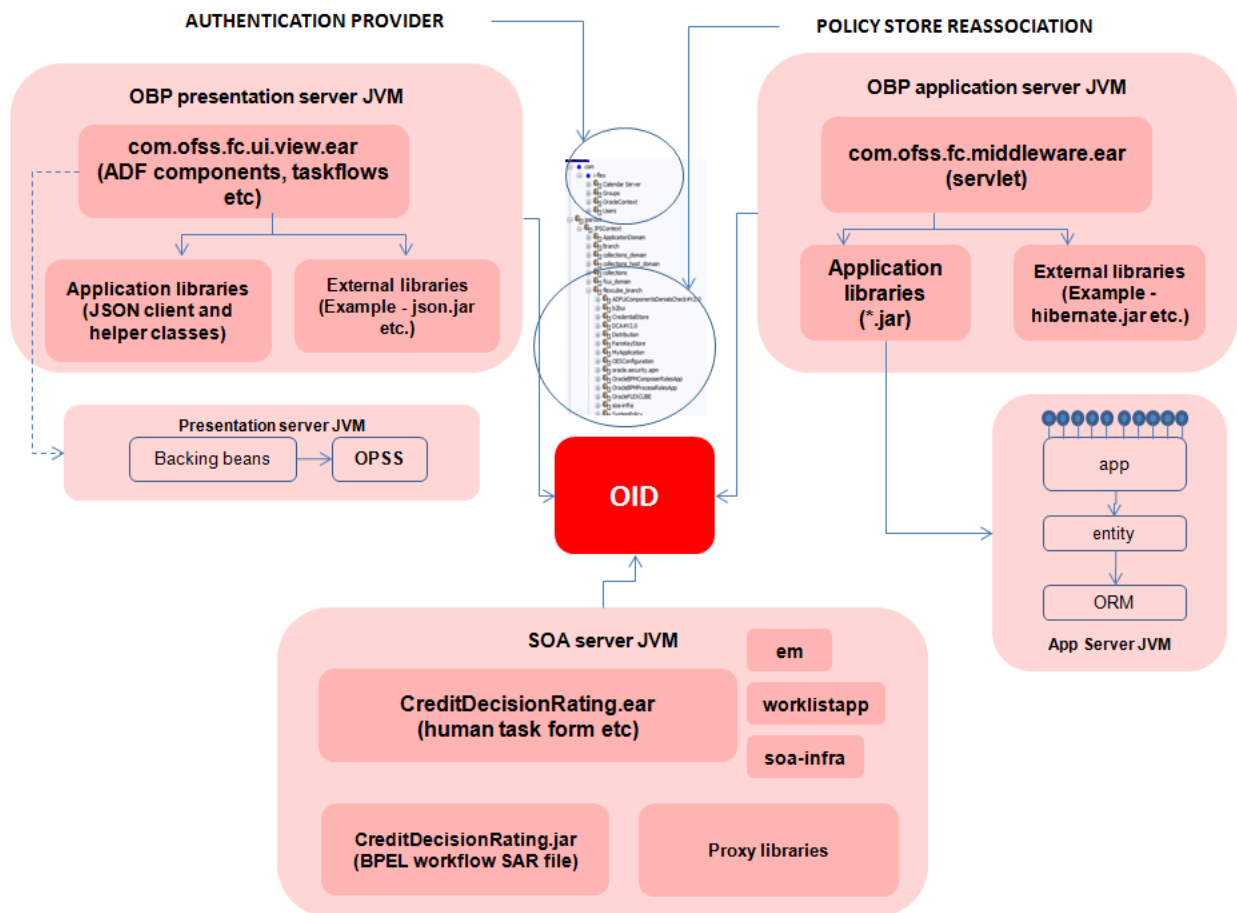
AUTHENTICATION PROVIDER

POLICY STORE REASSOCIATION

OBP presentation server JVM

com.ofss.fc.ui.view.ear (ADF components, taskflows etc)

Application libraries (JSON client and helper classes)

External libraries (Example - json.jar etc.)

Presentation server JVM

Backing beans

OPSS

OBP application server JVM

com.ofss.fc.middleware.ear (servlet)

Application libraries (*.jar)

External libraries (Example - hibernate.jar etc.)

OID

app

entity

ORM

App Server JVM

SOA server JVM

CreditDecisionRating.ear (human task form etc)

em

worklistapp

soa-infra

CreditDecisionRating.jar (BPEL workflow SAR file)

Proxy libraries